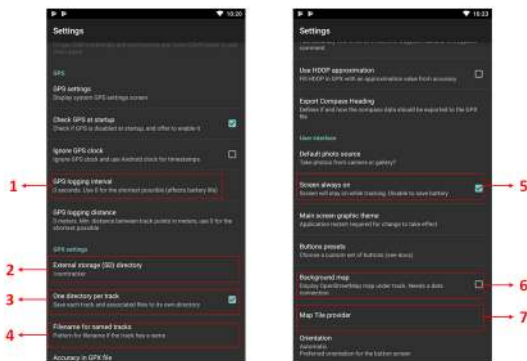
10:20

Settings

GPS

GPS settings
Display system GPS settings screen

Check GPS at startup
Check if GPS is disabled at startup, and offer to enable it

Ignore GPS clock
Ignore GPS clock and use Android clock for timestamps

1

GPS logging interval
0 seconds. Use 0 for the shortest possible (affects battery life)

GPS logging distance
0 meters. Min. distance between track points in meters, use 0 for the shortest possible

GPX settings

2

External storage (SD) directory
/osmtracker

3

One directory per track
Save each track and associated files to its own directory

4

Filename for named tracks
Pattern for filename if the track has a name

Accuracy in GPX file

10:23

Settings

Use HDOP approximation
Fill HDOP in GPX with an approximation value from accuracy

Export Compass Heading
Defines if and how the compass data should be exported to the GPX file

User interface

Default photo source
Take photos from camera or gallery?

Screen always on
Screen will stay on while tracking. Disable to save battery

5

Main screen graphic theme
Application restart required for change to take effect

Buttons presets
Choose a custom set of buttons (see docs)

Background map
Display OpenStreetMap map under track. Needs a data connection

6

Map Tile provider

7

Orientation
Automatic
Preferred orientation for the button screen